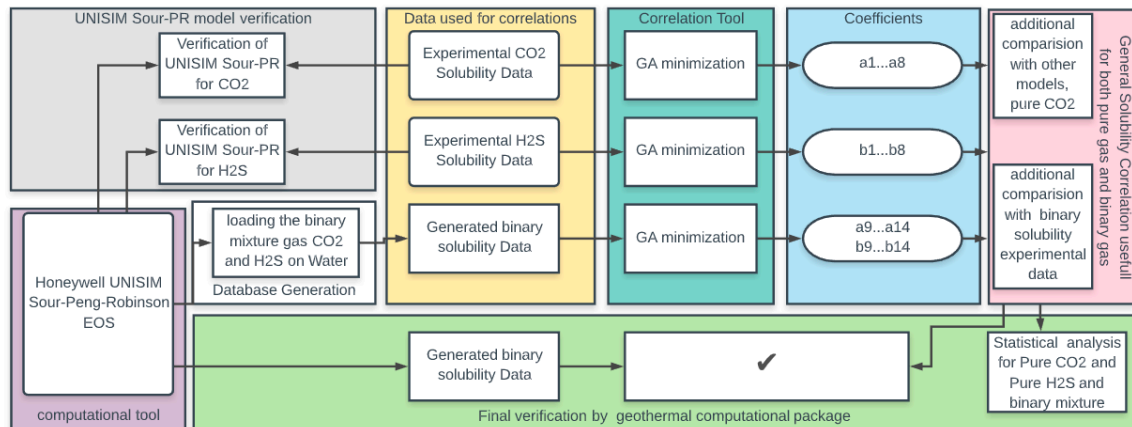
UNISIM Sour-PR model verification

Verification of UNISIM Sour-PR for CO2

Verification of UNISIM Sour-PR for H2S

Data used for correlations

Experimental CO2 Solubility Data

Experimental H2S Solubility Data

Generated binary solubility Data

Correlation Tool

GA minimization

GA minimization

GA minimization

Coefficients

a1...a8

b1...b8

a9...a14
b9...b14

General Solubility Correlation usefull for both pure gas and binary gas

additional comparision with other models, pure CO2

additional comparision with binary solubility experimental data

Honeywell UNISIM Sour-Peng-Robinson EOS

computational tool

loading the binary mixture gas CO2 and H2S on Water

Database Generation

Generated binary solubility Data

✔

Statistical analysis for Pure CO2 and Pure H2S and binary mixture

Final verification by geothermal computational package